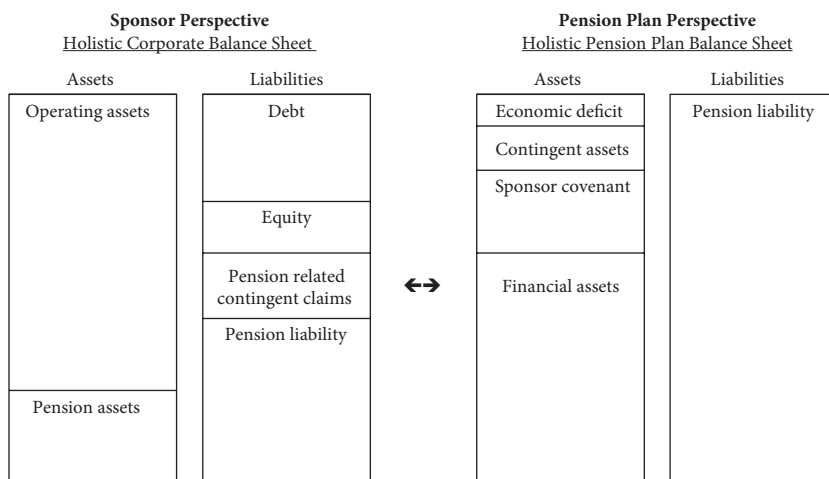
**Sponsor Perspective**
Holistic Corporate Balance Sheet

Assets

Operating assets

Pension assets

Liabilities

Debt

Equity

Pension related contingent claims

Pension liability

↔

**Pension Plan Perspective**
Holistic Pension Plan Balance Sheet

Assets

Economic deficit

Contingent assets

Sponsor covenant

Financial assets

Liabilities

Pension liability